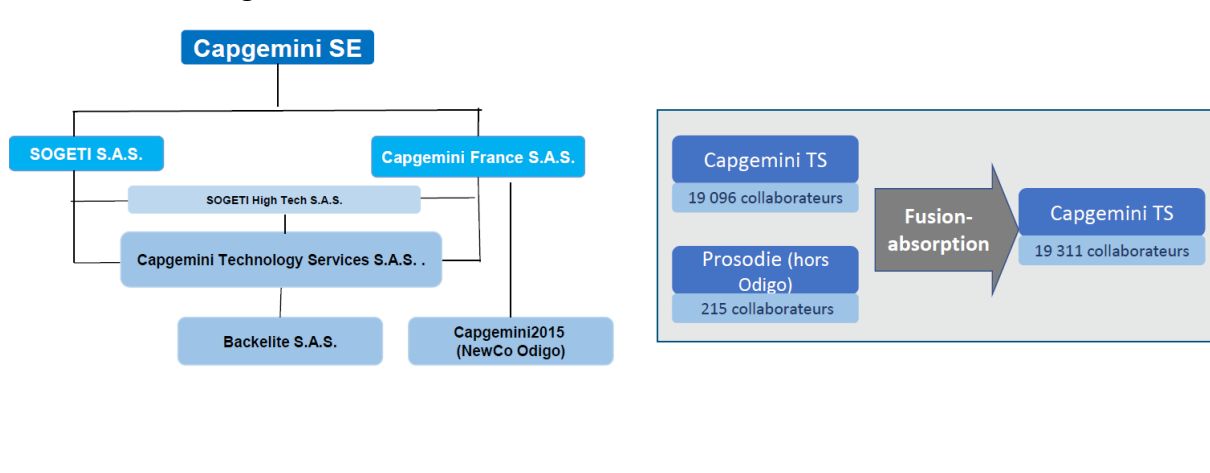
Capgemini SE

SOGETI S.A.S.

Capgemini France S.A.S.

SOGETI High Tech S.A.S.

Capgemini Technology Services S.A.S. .

Backelite S.A.S.

Capgemini2015 (NewCo Odigo)

Capgemini TS

19 096 collaborateurs

Prosodie (hors Odigo)

215 collaborateurs

Fusion-absorption

Capgemini TS

19 311 collaborateurs